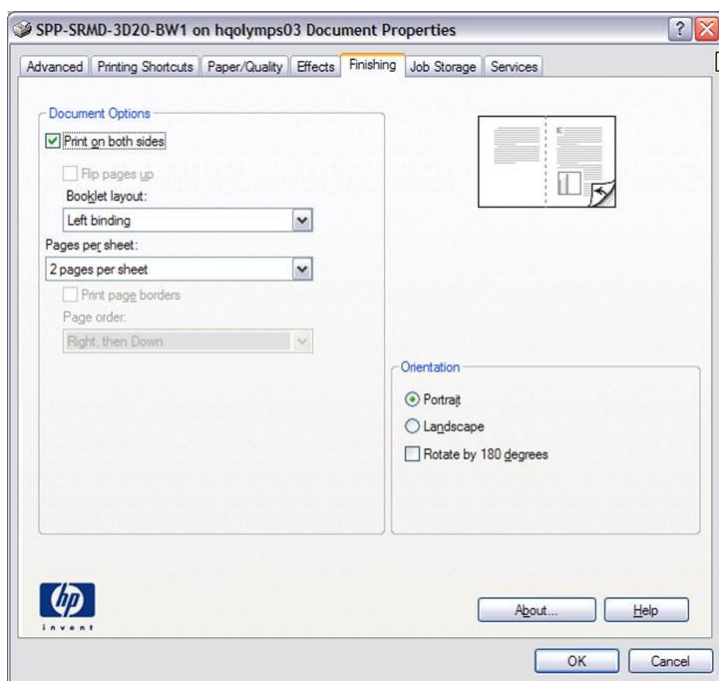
SPP-SRMD-3D20-BW1 on hqolymps03 Document Properties

Advanced | Printing Shortcuts | Paper/Quality | Effects | Finishing | Job Storage | Services

Document Options

Print on both sides

Flip pages up

Booklet layout:

Left binding

Pages per sheet:

2 pages per sheet

Print page borders

Page order:

Right, then Down

Orientation

Portrait

Landscape

Rotate by 180 degrees

hp
invent

About...

Help

OK

Cancel